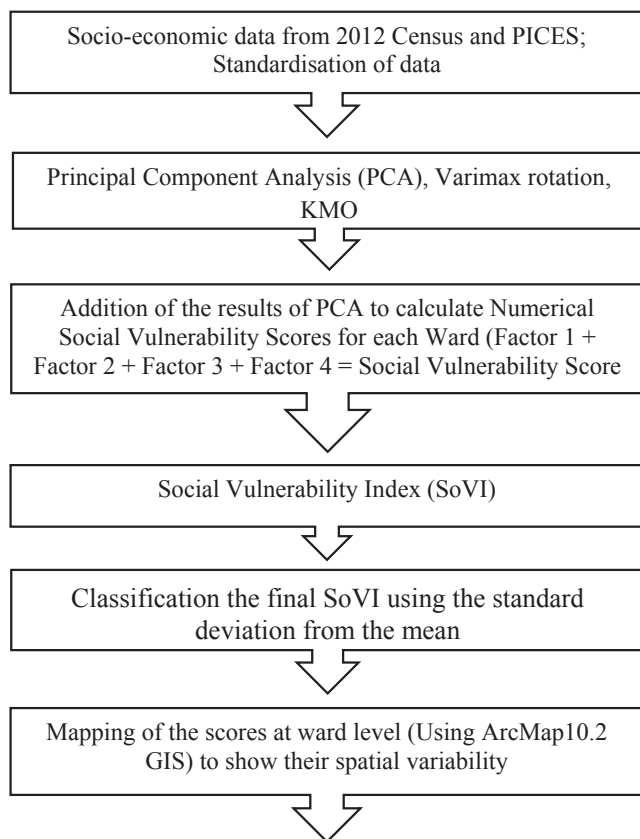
Socio-economic data from 2012 Census and PICES; Standardisation of data

Principal Component Analysis (PCA), Varimax rotation, KMO

Addition of the results of PCA to calculate Numerical Social Vulnerability Scores for each Ward (Factor 1 + Factor 2 + Factor 3 + Factor 4 = Social Vulnerability Score

Social Vulnerability Index (SoVI)

Classification the final SoVI using the standard deviation from the mean

Mapping of the scores at ward level (Using ArcMap10.2 GIS) to show their spatial variability